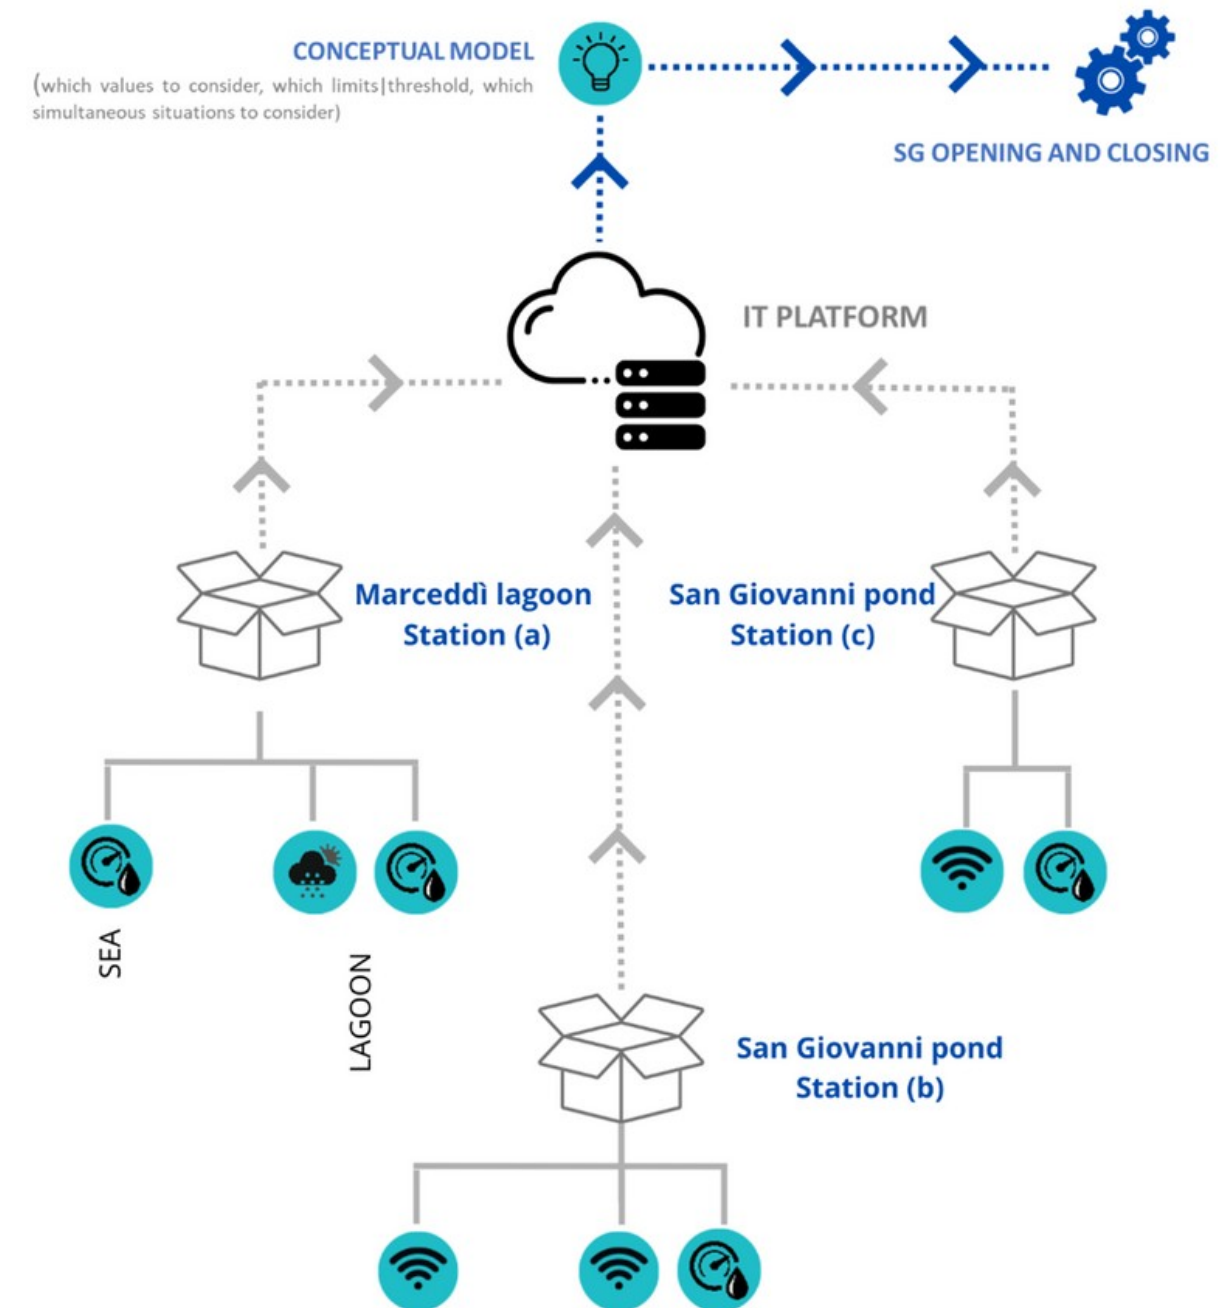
CONCEPTUAL MODEL
(which values to consider, which limits|threshold, which simultaneous situations to consider)

SG OPENING AND CLOSING

IT PLATFORM

Marceddì lagoon Station (a)

San Giovanni pond Station (c)

SEA

LAGOON

San Giovanni pond Station (b)